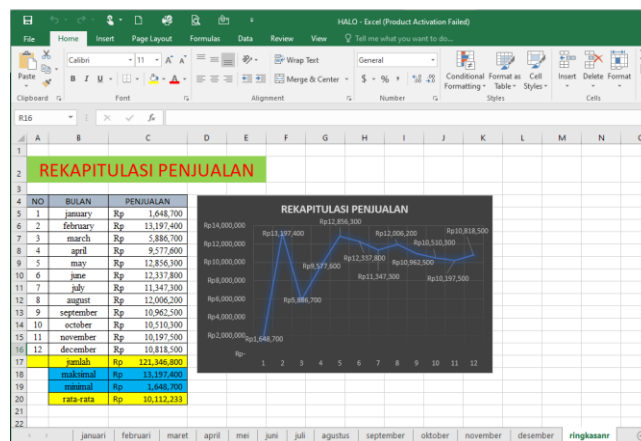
HALO - Excel (Product Activation Failed)

File Home Insert Page Layout Formulas Data Review View Tell me what you want to do...

Paste Clipboard Calibri 11 A A B I U Font Wrap Text Merge & Center Alignment General $ - % , Number Conditional Formatting Format as Table Cell Styles Styles Insert Delete Format Cells

R16 fx

A B C D E F G H I J K L M N

REKAPITULASI PENJUALAN

| NO | BULAN | PENJUALAN | |
|---|---|---|---|
| 1 | january | Rp | 1,648,700 |
| 2 | february | Rp | 13,197,400 |
| 3 | march | Rp | 5,886,700 |
| 4 | april | Rp | 9,577,600 |
| 5 | may | Rp | 12,856,300 |
| 6 | june | Rp | 12,337,800 |
| 7 | july | Rp | 11,347,300 |
| 8 | august | Rp | 12,006,200 |
| 9 | september | Rp | 10,962,500 |
| 10 | october | Rp | 10,510,300 |
| 11 | november | Rp | 10,197,500 |
| 12 | december | Rp | 10,818,500 |
| | jumlah | Rp | 121,346,800 |
| | maksimal | Rp | 13,197,400 |
| | minimal | Rp | 1,648,700 |
| | rata-rata | Rp | 10,112,233 |

REKAPITULASI PENJUALAN

Rp14,000,000
Rp12,000,000
Rp10,000,000
Rp8,000,000
Rp6,000,000
Rp4,000,000
Rp2,000,000
Rp-

Rp1,648,700 Rp13,197,400 Rp5,886,700 Rp9,577,600 Rp12,856,300 Rp12,337,800 Rp11,347,300 Rp12,006,200 Rp10,962,500 Rp10,510,300 Rp10,197,500 Rp10,818,500

1 2 3 4 5 6 7 8 9 10 11 12

januari februari maret april mei juni juli agustus september oktober november desember ringkasanr